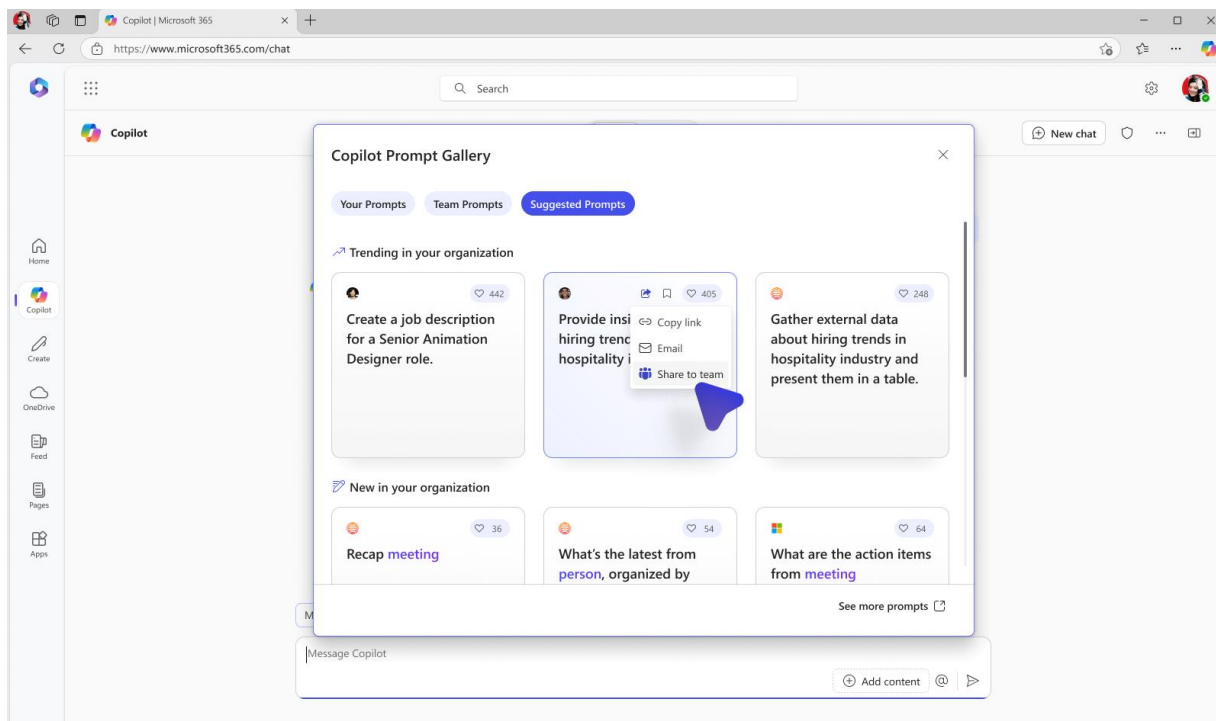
Copilot | Microsoft 365
https://www.microsoft365.com/chat

Search

Copilot

New chat

Home
Copilot
Create
OneDrive
Feed
Pages
Apps

Copilot Prompt Gallery

Your Prompts
Team Prompts
Suggested Prompts

Trending in your organization

442
Create a job description for a Senior Animation Designer role.

405
Provide insi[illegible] hiring trenc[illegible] hospitality i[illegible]

Copy link
Email
Share to team

248
Gather external data about hiring trends in hospitality industry and present them in a table.

New in your organization

36
Recap meeting

54
What's the latest from person, organized by

64
What are the action items from meeting

See more prompts

M

Message Copilot

Add content